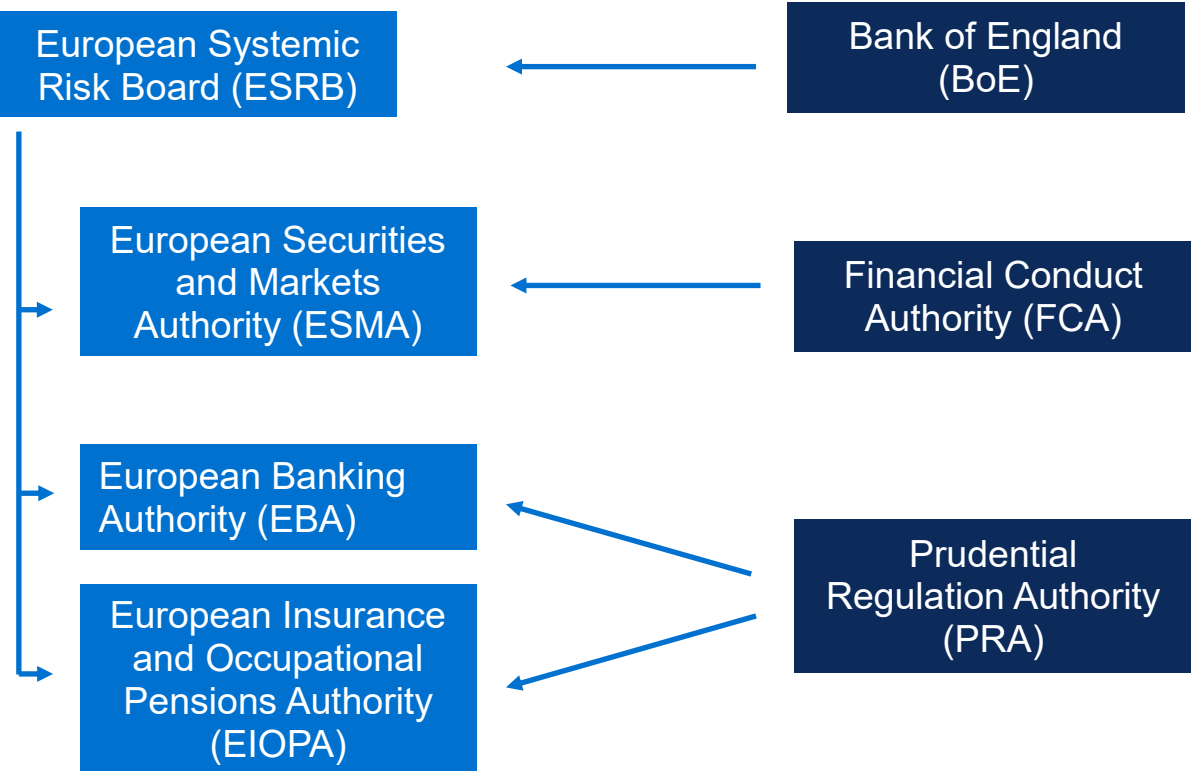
European Systemic Risk Board (ESRB)

Bank of England (BoE)

European Securities and Markets Authority (ESMA)

Financial Conduct Authority (FCA)

European Banking Authority (EBA)

Prudential Regulation Authority (PRA)

European Insurance and Occupational Pensions Authority (EIOPA)